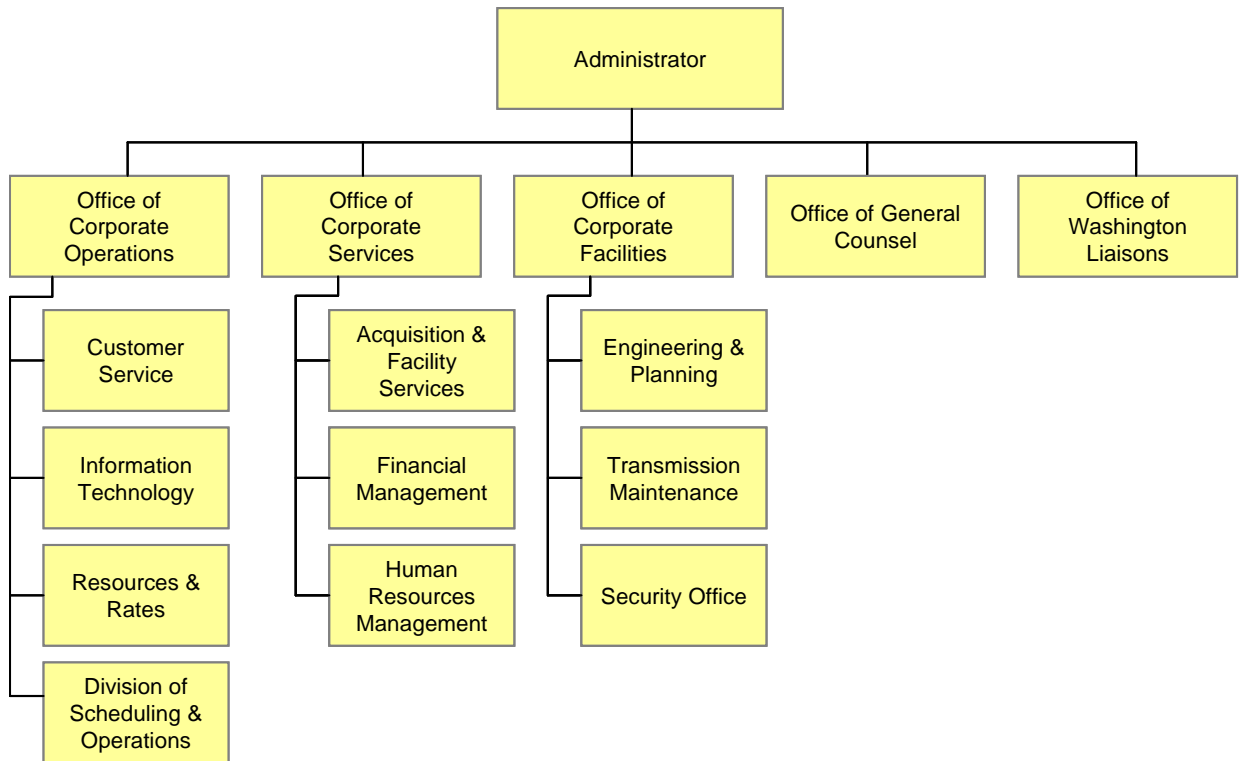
Administrator

Office of Corporate Operations

Customer Service

Information Technology

Resources & Rates

Division of Scheduling & Operations

Office of Corporate Services

Acquisition & Facility Services

Financial Management

Human Resources Management

Office of Corporate Facilities

Engineering & Planning

Transmission Maintenance

Security Office

Office of General Counsel

Office of Washington Liaisons